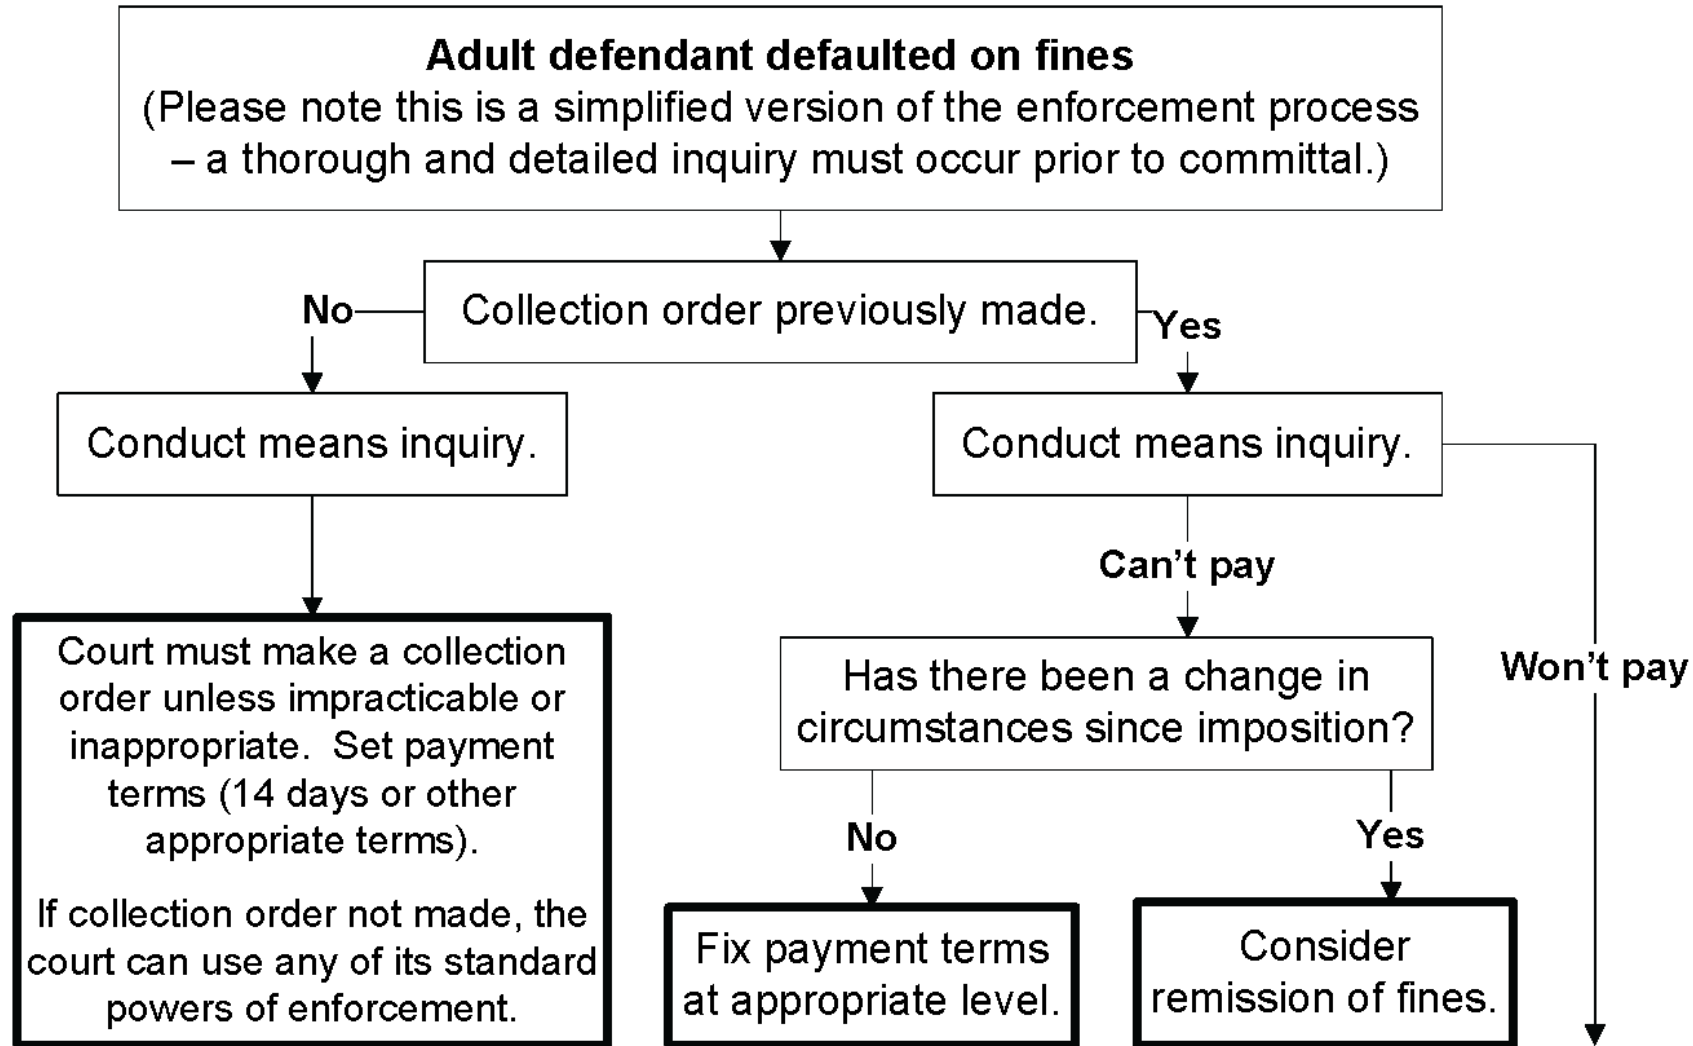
**Adult defendant defaulted on fines**
(Please note this is a simplified version of the enforcement process – a thorough and detailed inquiry must occur prior to committal.)

Collection order previously made.

No

Yes

Conduct means inquiry.

Conduct means inquiry.

Court must make a collection order unless impracticable or inappropriate. Set payment terms (14 days or other appropriate terms).

If collection order not made, the court can use any of its standard powers of enforcement.

Can't pay

Won't pay

Has there been a change in circumstances since imposition?

No

Yes

Fix payment terms at appropriate level.

Consider remission of fines.